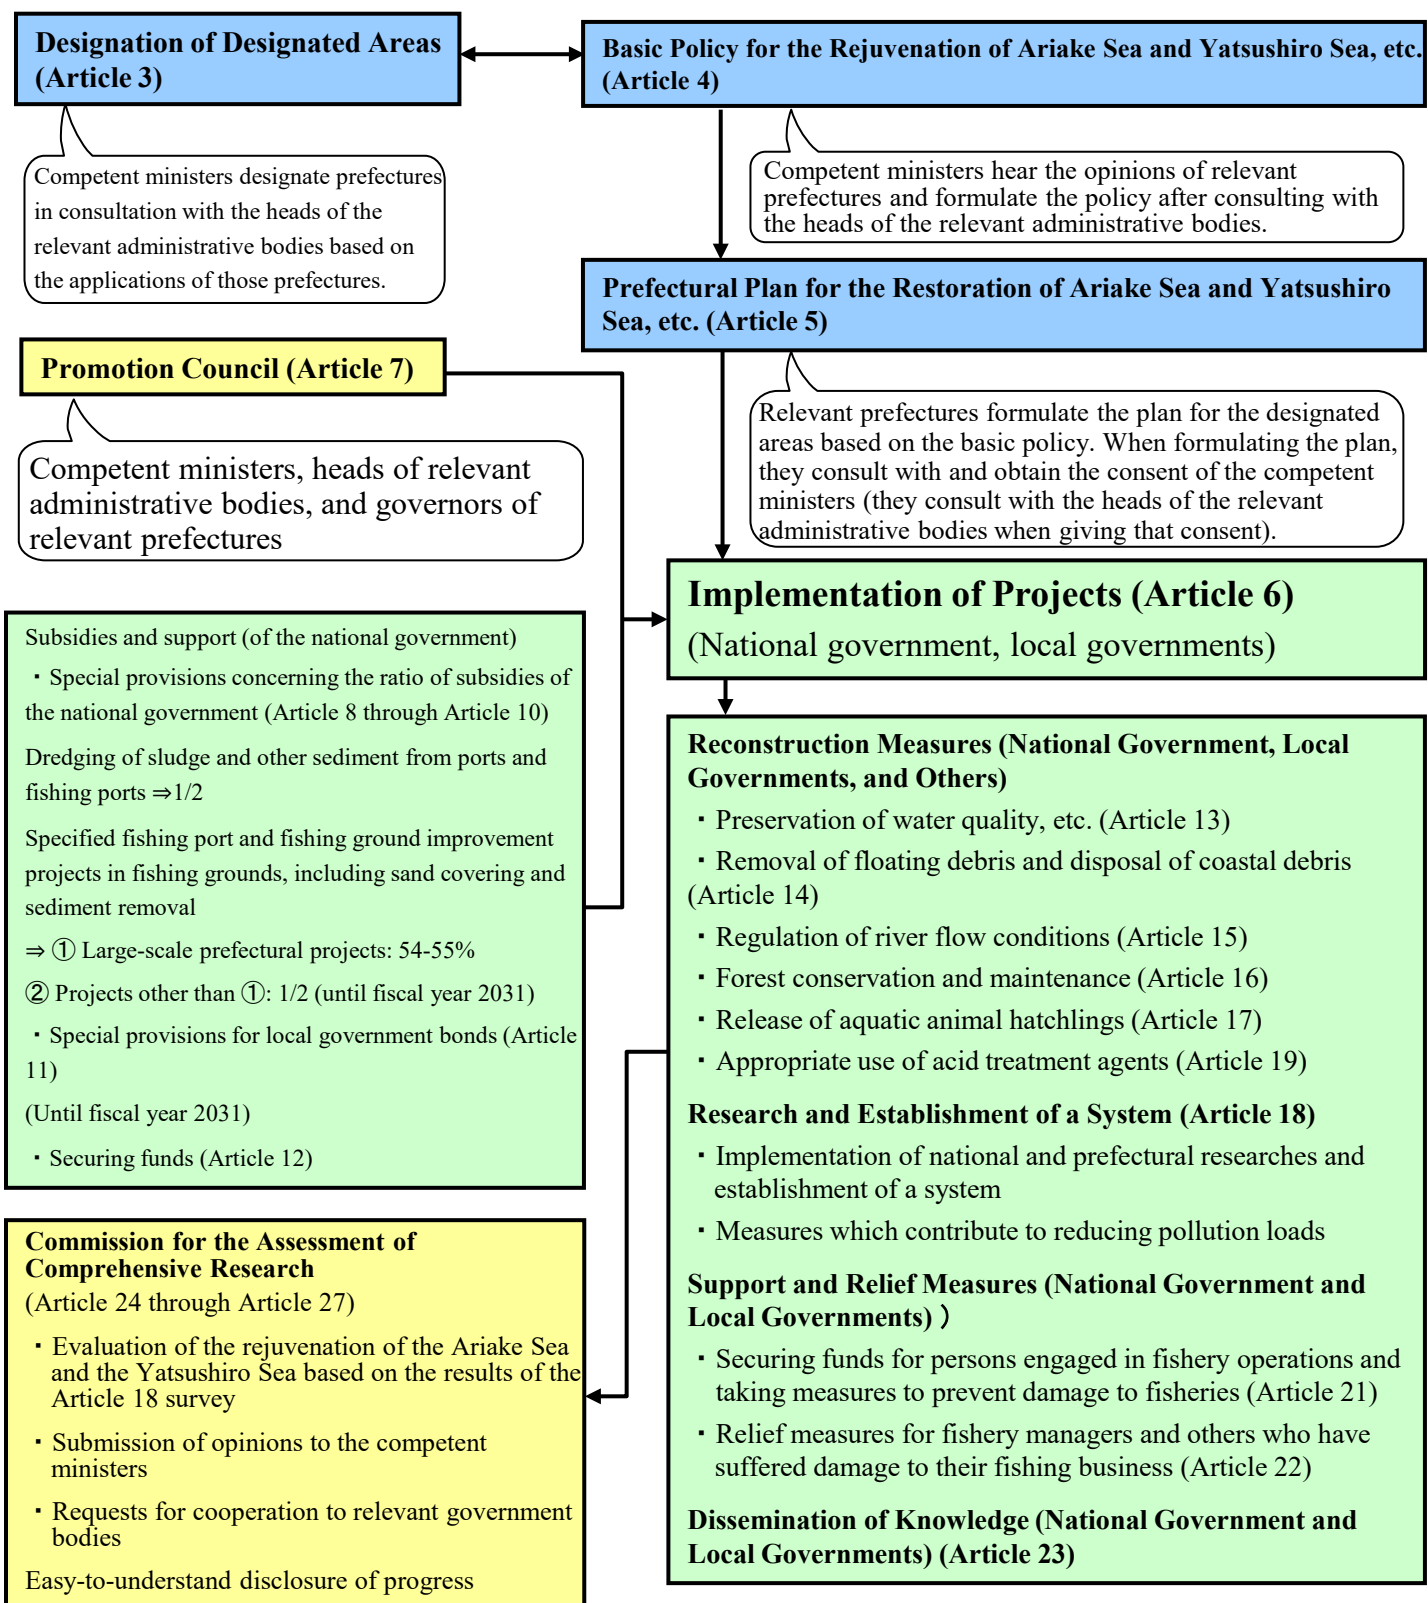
Designation of Designated Areas (Article 3)

Competent ministers designate prefectures in consultation with the heads of the relevant administrative bodies based on the applications of those prefectures.

Basic Policy for the Rejuvenation of Ariake Sea and Yatsushiro Sea, etc. (Article 4)

Competent ministers hear the opinions of relevant prefectures and formulate the policy after consulting with the heads of the relevant administrative bodies.

Prefectural Plan for the Restoration of Ariake Sea and Yatsushiro Sea, etc. (Article 5)

Relevant prefectures formulate the plan for the designated areas based on the basic policy. When formulating the plan, they consult with and obtain the consent of the competent ministers (they consult with the heads of the relevant administrative bodies when giving that consent).

Promotion Council (Article 7)

Competent ministers, heads of relevant administrative bodies, and governors of relevant prefectures

Implementation of Projects (Article 6)
(National government, local governments)

Subsidies and support (of the national government)
・Special provisions concerning the ratio of subsidies of the national government (Article 8 through Article 10)
Dredging of sludge and other sediment from ports and fishing ports ⇒1/2
Specified fishing port and fishing ground improvement projects in fishing grounds, including sand covering and sediment removal
⇒ ① Large-scale prefectural projects: 54-55%
② Projects other than ①: 1/2 (until fiscal year 2031)
・Special provisions for local government bonds (Article 11)
(Until fiscal year 2031)
・Securing funds (Article 12)

Reconstruction Measures (National Government, Local Governments, and Others)
・Preservation of water quality, etc. (Article 13)
・Removal of floating debris and disposal of coastal debris (Article 14)
・Regulation of river flow conditions (Article 15)
・Forest conservation and maintenance (Article 16)
・Release of aquatic animal hatchlings (Article 17)
・Appropriate use of acid treatment agents (Article 19)
Research and Establishment of a System (Article 18)
・Implementation of national and prefectural researches and establishment of a system
・Measures which contribute to reducing pollution loads
Support and Relief Measures (National Government and Local Governments) )
・Securing funds for persons engaged in fishery operations and taking measures to prevent damage to fisheries (Article 21)
・Relief measures for fishery managers and others who have suffered damage to their fishing business (Article 22)
Dissemination of Knowledge (National Government and Local Governments) (Article 23)

Commission for the Assessment of Comprehensive Research
(Article 24 through Article 27)
・Evaluation of the rejuvenation of the Ariake Sea and the Yatsushiro Sea based on the results of the Article 18 survey
・Submission of opinions to the competent ministers
・Requests for cooperation to relevant government bodies
Easy-to-understand disclosure of progress